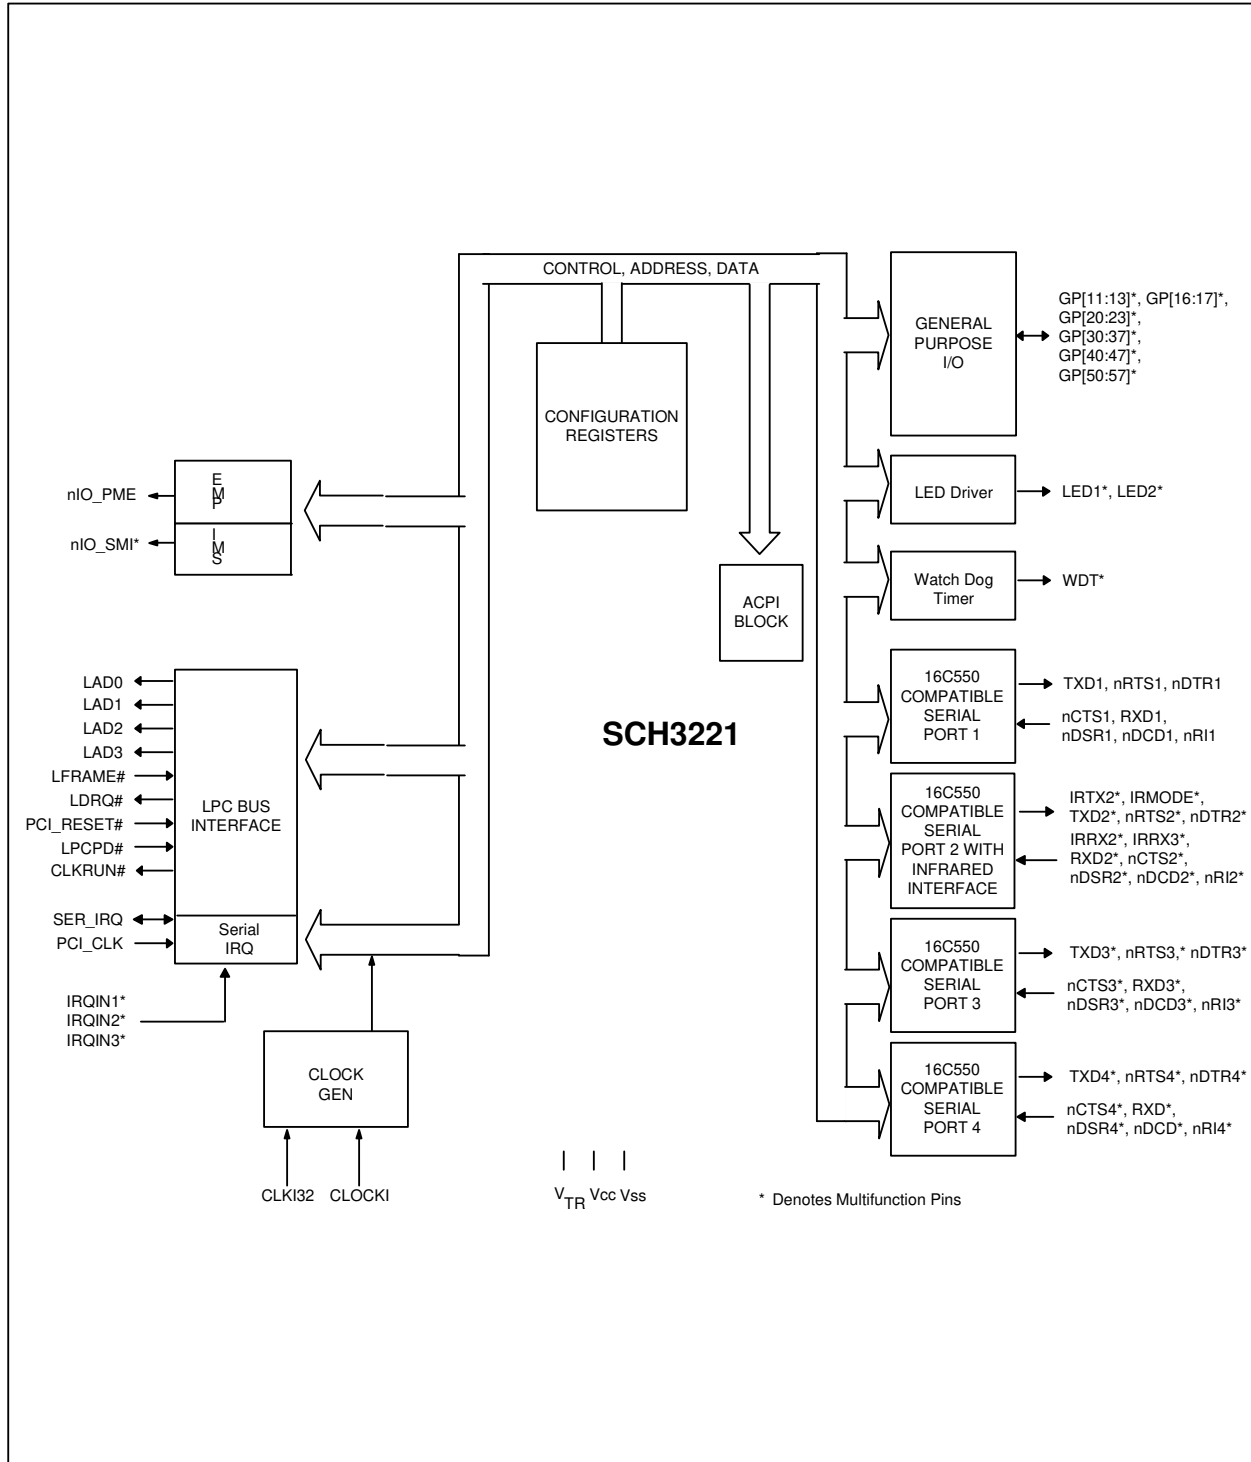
CONTROL, ADDRESS, DATA

CONFIGURATION REGISTERS

GENERAL PURPOSE I/O

GP[11:13]*, GP[16:17]*, GP[20:23]*, GP[30:37]*, GP[40:47]*, GP[50:57]*

nIO_PME

nIO_SMI*

E
M
P

I
M
S

LED Driver

LED1*, LED2*

Watch Dog Timer

WDT*

ACPI BLOCK

LAD0
LAD1
LAD2
LAD3
LFRAME#
LDRQ#
PCI_RESET#
LPCPD#
CLKRUN#

LPC BUS INTERFACE

SER_IRQ
PCI_CLK

Serial IRQ

IRQIN1*
IRQIN2*
IRQIN3*

SCH3221

16C550 COMPATIBLE SERIAL PORT 1

TXD1, nRTS1, nDTR1

nCTS1, RXD1, nDSR1, nDCD1, nRI1

16C550 COMPATIBLE SERIAL PORT 2 WITH INFRARED INTERFACE

IRTX2*, IRMODE*, TXD2*, nRTS2*, nDTR2*

IRRX2*, IRRX3*, RXD2*, nCTS2*, nDSR2*, nDCD2*, nRI2*

16C550 COMPATIBLE SERIAL PORT 3

TXD3*, nRTS3,* nDTR3*

nCTS3*, RXD3*, nDSR3*, nDCD3*, nRI3*

16C550 COMPATIBLE SERIAL PORT 4

TXD4*, nRTS4*, nDTR4*

nCTS4*, RXD*, nDSR4*, nDCD*, nRI4*

CLOCK GEN

CLKI32 CLOCKI

$V_{TR}$ Vcc Vss

* Denotes Multifunction Pins